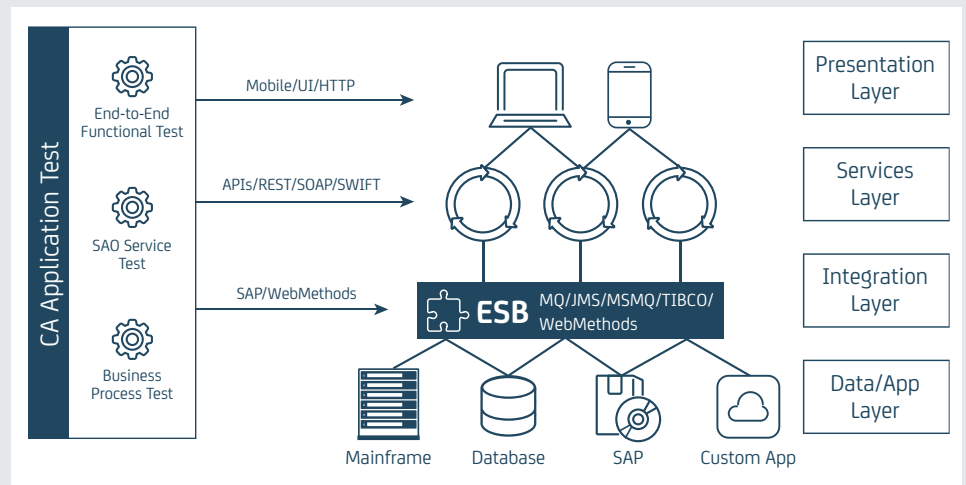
CA Application Test

End-to-End Functional Test

SAO Service Test

Business Process Test

Mobile/UI/HTTP

APIs/REST/SOAP/SWIFT

SAP/WebMethods

ESB MQ/JMS/MSMQ/TIBCO/ WebMethods

Mainframe

Database

SAP

Custom App

Presentation Layer

Services Layer

Integration Layer

Data/App Layer